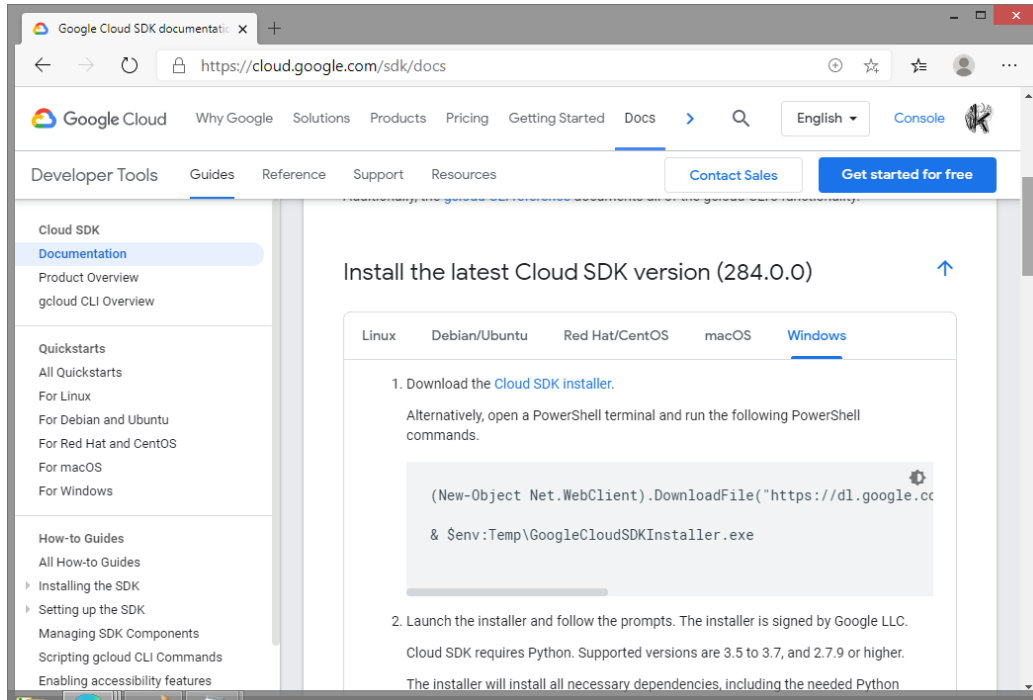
Google Cloud SDK documentati ×

https://cloud.google.com/sdk/docs

Google Cloud Why Google Solutions Products Pricing Getting Started Docs English Console

Developer Tools Guides Reference Support Resources Contact Sales Get started for free

Cloud SDK
Documentation
Product Overview
gcloud CLI Overview

Quickstarts
All Quickstarts
For Linux
For Debian and Ubuntu
For Red Hat and CentOS
For macOS
For Windows

How-to Guides
All How-to Guides
Installing the SDK
Setting up the SDK
Managing SDK Components
Scripting gcloud CLI Commands
Enabling accessibility features

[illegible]

Install the latest Cloud SDK version (284.0.0)

Linux Debian/Ubuntu Red Hat/CentOS macOS Windows

1. Download the Cloud SDK installer.

Alternatively, open a PowerShell terminal and run the following PowerShell commands.

(New-Object Net.WebClient).DownloadFile("https://dl.google.co

& $env:Temp\GoogleCloudSDKInstaller.exe

2. Launch the installer and follow the prompts. The installer is signed by Google LLC.

Cloud SDK requires Python. Supported versions are 3.5 to 3.7, and 2.7.9 or higher.

The installer will install all necessary dependencies, including the needed Python